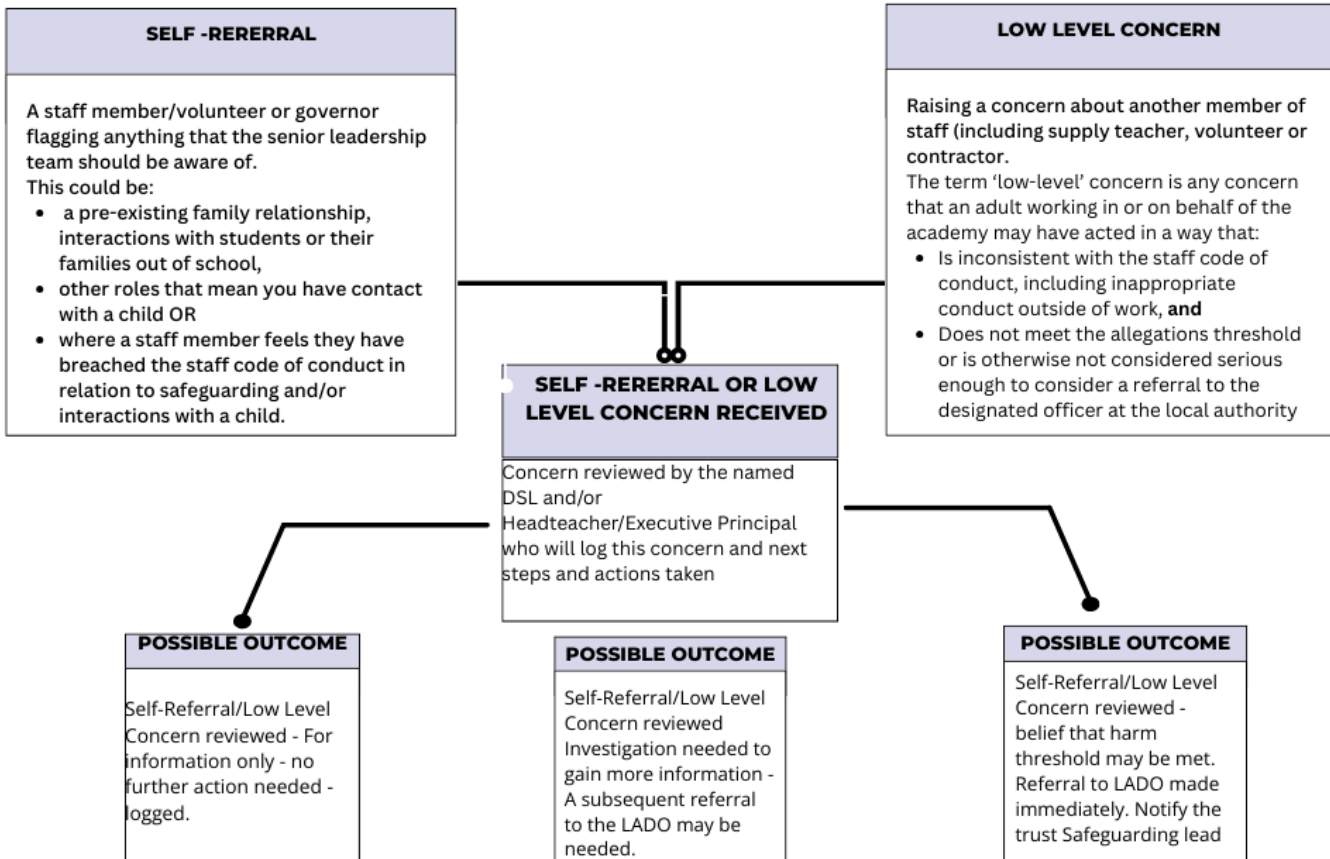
SELF -RERERRAL

A staff member/volunteer or governor flagging anything that the senior leadership team should be aware of.
This could be:
- a pre-existing family relationship, interactions with students or their families out of school,
- other roles that mean you have contact with a child OR
- where a staff member feels they have breached the staff code of conduct in relation to safeguarding and/or interactions with a child.

LOW LEVEL CONCERN

Raising a concern about another member of staff (including supply teacher, volunteer or contractor.
The term 'low-level' concern is any concern that an adult working in or on behalf of the academy may have acted in a way that:
- Is inconsistent with the staff code of conduct, including inappropriate conduct outside of work, **and**
- Does not meet the allegations threshold or is otherwise not considered serious enough to consider a referral to the designated officer at the local authority

SELF -RERERRAL OR LOW LEVEL CONCERN RECEIVED

Concern reviewed by the named DSL and/or Headteacher/Executive Principal who will log this concern and next steps and actions taken

POSSIBLE OUTCOME

Self-Referral/Low Level Concern reviewed - For information only - no further action needed - logged.

POSSIBLE OUTCOME

Self-Referral/Low Level Concern reviewed Investigation needed to gain more information - A subsequent referral to the LADO may be needed.

POSSIBLE OUTCOME

Self-Referral/Low Level Concern reviewed - belief that harm threshold may be met. Referral to LADO made immediately. Notify the trust Safeguarding lead